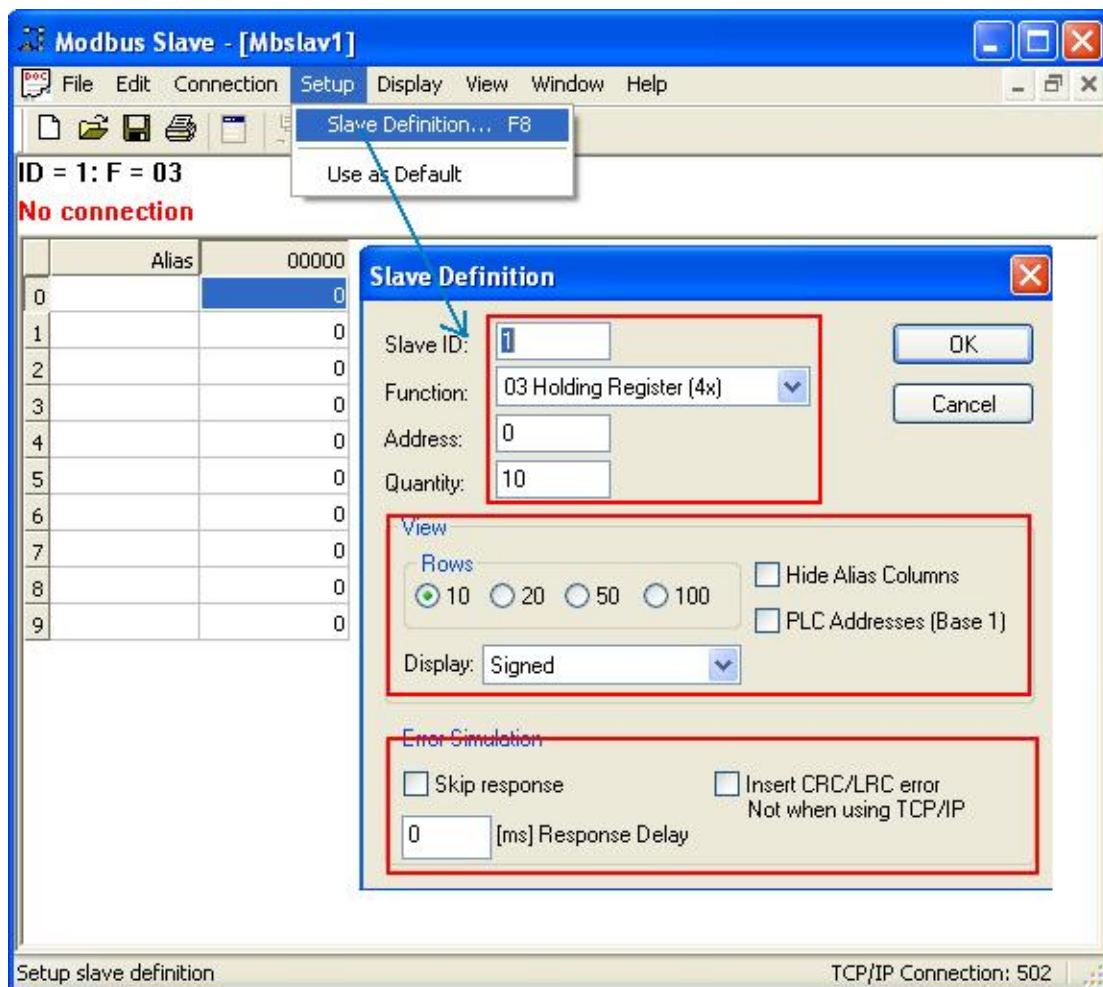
Modbus Slave - [Mbslav1]

File Edit Connection Setup Display View Window Help

Slave Definition... F8

Use as Default

ID = 1: F = 03

No connection

| | Alias | 00000 |
|---|---|---|
| 0 | | 0 |
| 1 | | 0 |
| 2 | | 0 |
| 3 | | 0 |
| 4 | | 0 |
| 5 | | 0 |
| 6 | | 0 |
| 7 | | 0 |
| 8 | | 0 |
| 9 | | 0 |

Slave Definition

Slave ID: 1

Function: 03 Holding Register (4x)

Address: 0

Quantity: 10

OK

Cancel

View

Rows

10 20 50 100

Hide Alias Columns

PLC Addresses (Base 1)

Display: Signed

Error Simulation

Skip response

Insert CRC/LRC error Not when using TCP/IP

0 [ms] Response Delay

Setup slave definition

TCP/IP Connection: 502